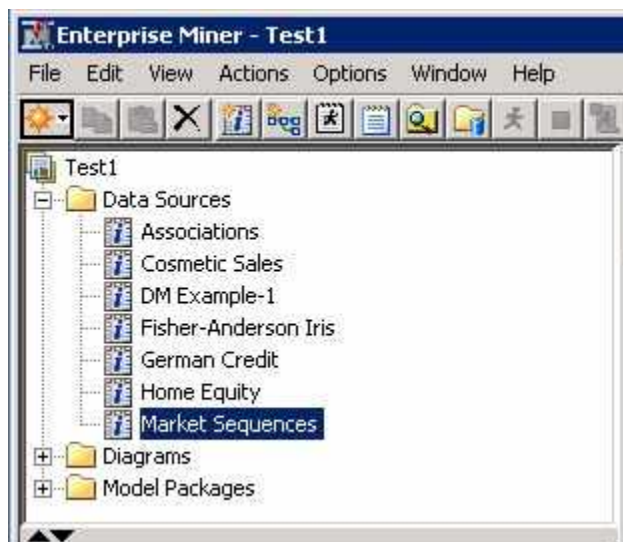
Enterprise Miner - Test1

File Edit View Actions Options Window Help

Test1
Data Sources
Associations
Cosmetic Sales
DM Example-1
Fisher-Anderson Iris
German Credit
Home Equity
Market Sequences
Diagrams
Model Packages